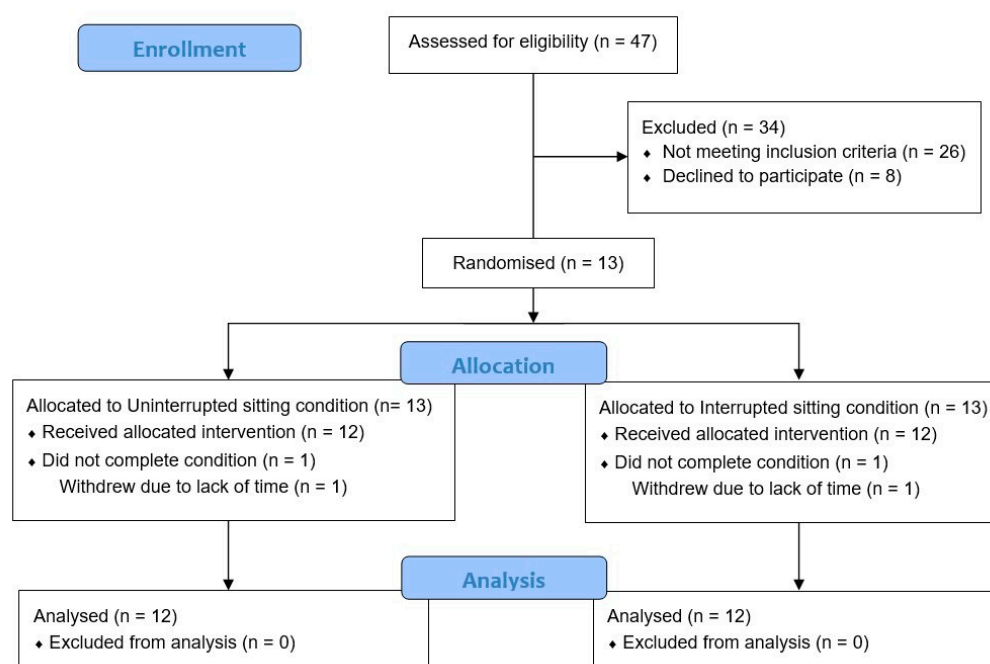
Enrollment

Assessed for eligibility (n = 47)

Excluded (n = 34)
• Not meeting inclusion criteria (n = 26)
• Declined to participate (n = 8)

Randomised (n = 13)

Allocation

Allocated to Uninterrupted sitting condition (n= 13)
• Received allocated intervention (n = 12)
• Did not complete condition (n = 1)
Withdrew due to lack of time (n = 1)

Allocated to Interrupted sitting condition (n = 13)
• Received allocated intervention (n = 12)
• Did not complete condition (n = 1)
Withdrew due to lack of time (n = 1)

Analysis

Analysed (n = 12)
• Excluded from analysis (n = 0)

Analysed (n = 12)
• Excluded from analysis (n = 0)